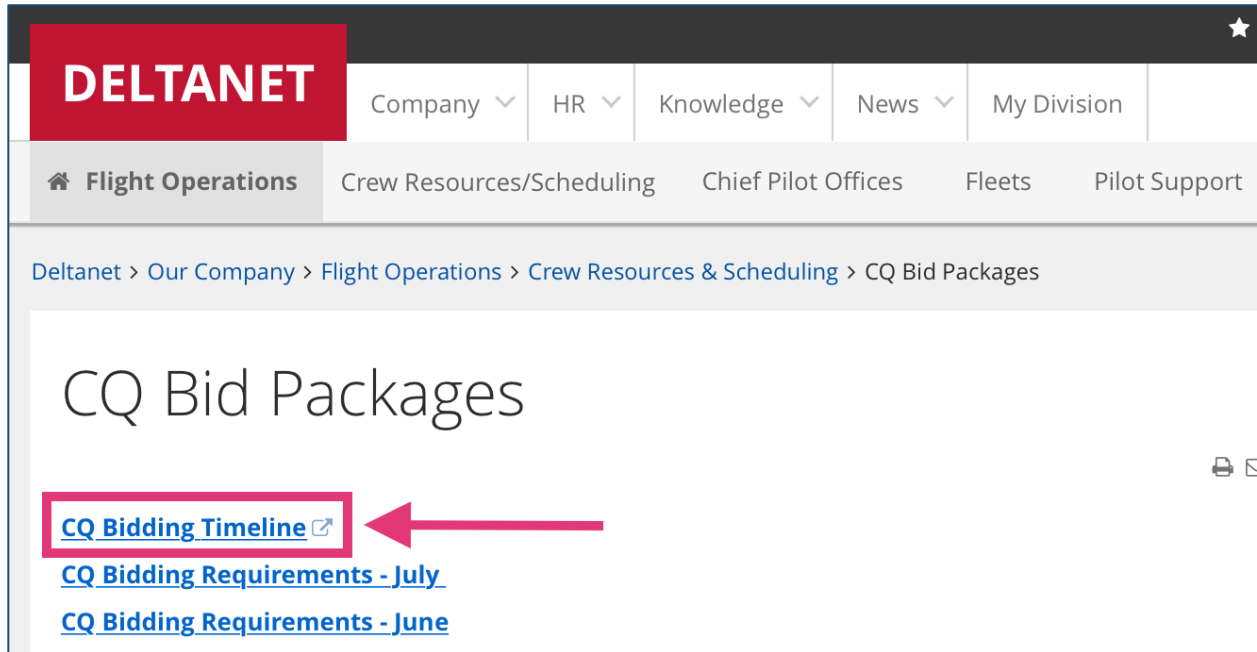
DELTANET

Company HR Knowledge News My Division

Flight Operations Crew Resources/Scheduling Chief Pilot Offices Fleets Pilot Support

Deltanet > Our Company > Flight Operations > Crew Resources & Scheduling > CQ Bid Packages

CQ Bid Packages

CQ Bidding Timeline

CQ Bidding Requirements - July

CQ Bidding Requirements - June